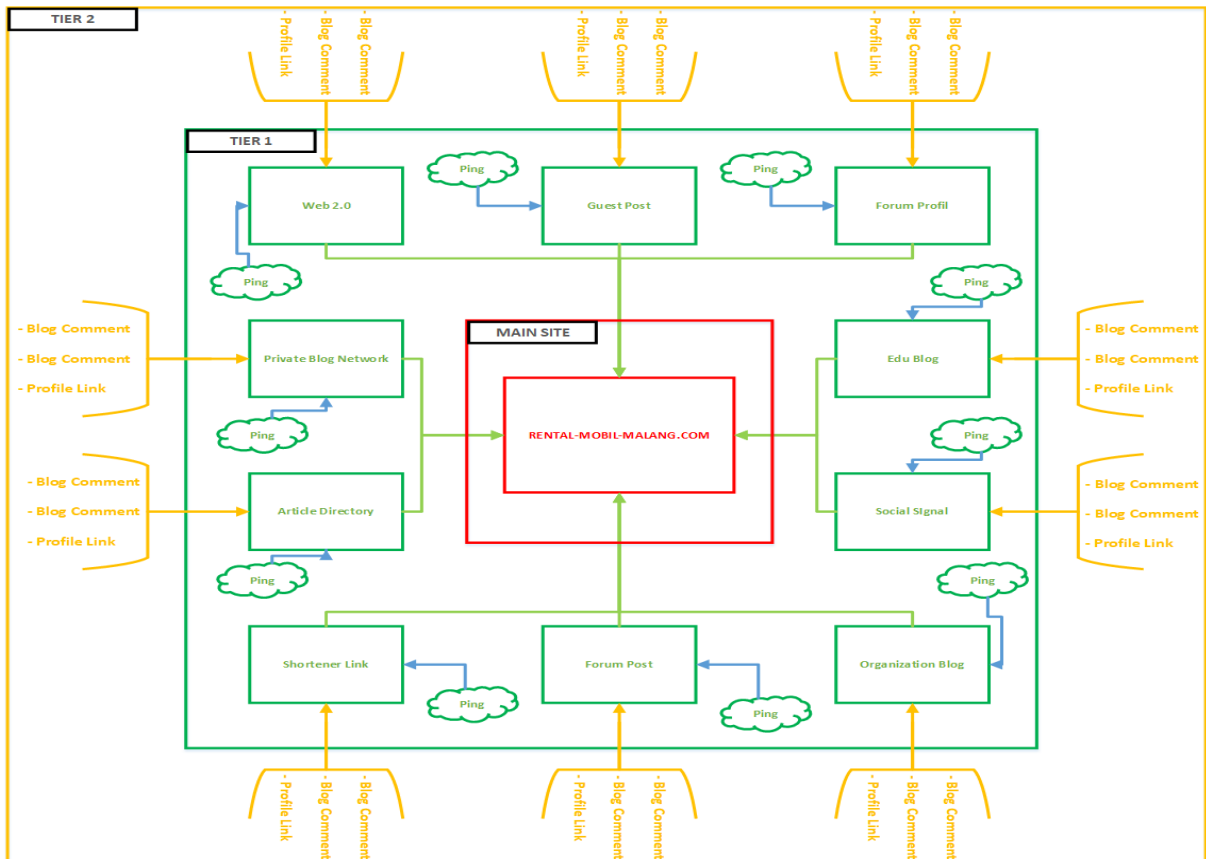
TIER 2

- Profile Link
- Blog Comment
- Blog Comment

- Profile Link
- Blog Comment
- Blog Comment

- Profile Link
- Blog Comment
- Blog Comment

TIER 1

Ping

Ping

Web 2.0

Guest Post

Forum Profil

Ping

Ping

- Blog Comment
- Blog Comment
- Profile Link

Private Blog Network

MAIN SITE

Edu Blog

- Blog Comment
- Blog Comment
- Profile Link

Ping

Ping

RENTAL-MOBIL-MALANG.COM

- Blog Comment
- Blog Comment
- Profile Link

Article Directory

Social SIgnal

- Blog Comment
- Blog Comment
- Profile Link

Ping

Ping

Shortener Link

Forum Post

Organization Blog

Ping

Ping

- Profile Link
- Blog Comment
- Blog Comment

- Profile Link
- Blog Comment
- Blog Comment

- Profile Link
- Blog Comment
- Blog Comment